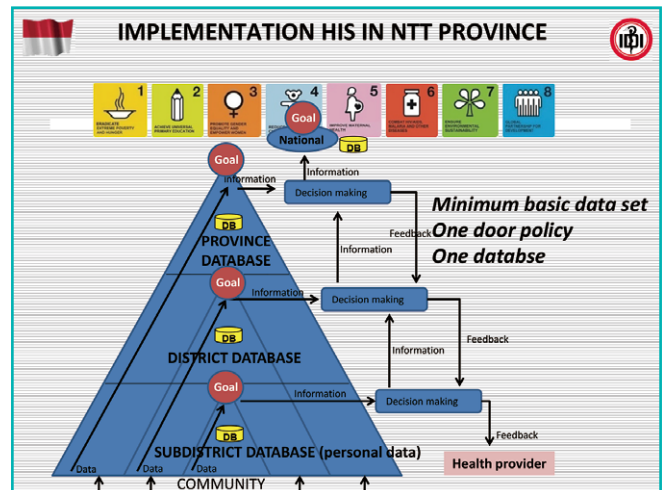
IMPLEMENTATION HIS IN NTT PROVINCE

1 ERADICATE EXTREME POVERTY AND HUNGER
2 ACHIEVE UNIVERSAL PRIMARY EDUCATION
3 PROMOTE GENDER EQUALITY AND EMPOWER WOMEN
4 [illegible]
5 IMPROVE MATERNAL HEALTH
6 COMBAT HIV/AIDS, MALARIA AND OTHER DISEASES
7 ENSURE ENVIRONMENTAL SUSTAINABILITY
8 GLOBAL PARTNERSHIP FOR DEVELOPMENT

Goal
National
DB
Information
Goal
Information
Decision making
Feedback
Information

Minimum basic data set
One door policy
One databse

DB
PROVINCE DATABASE
Goal
Information
Decision making
Feedback
Information
DB
DISTRICT DATABASE
Goal
Information
Decision making
Feedback
DB
SUBDISTRICT DATABASE (personal data)
Health provider
Data
Data
Data
COMMUNITY